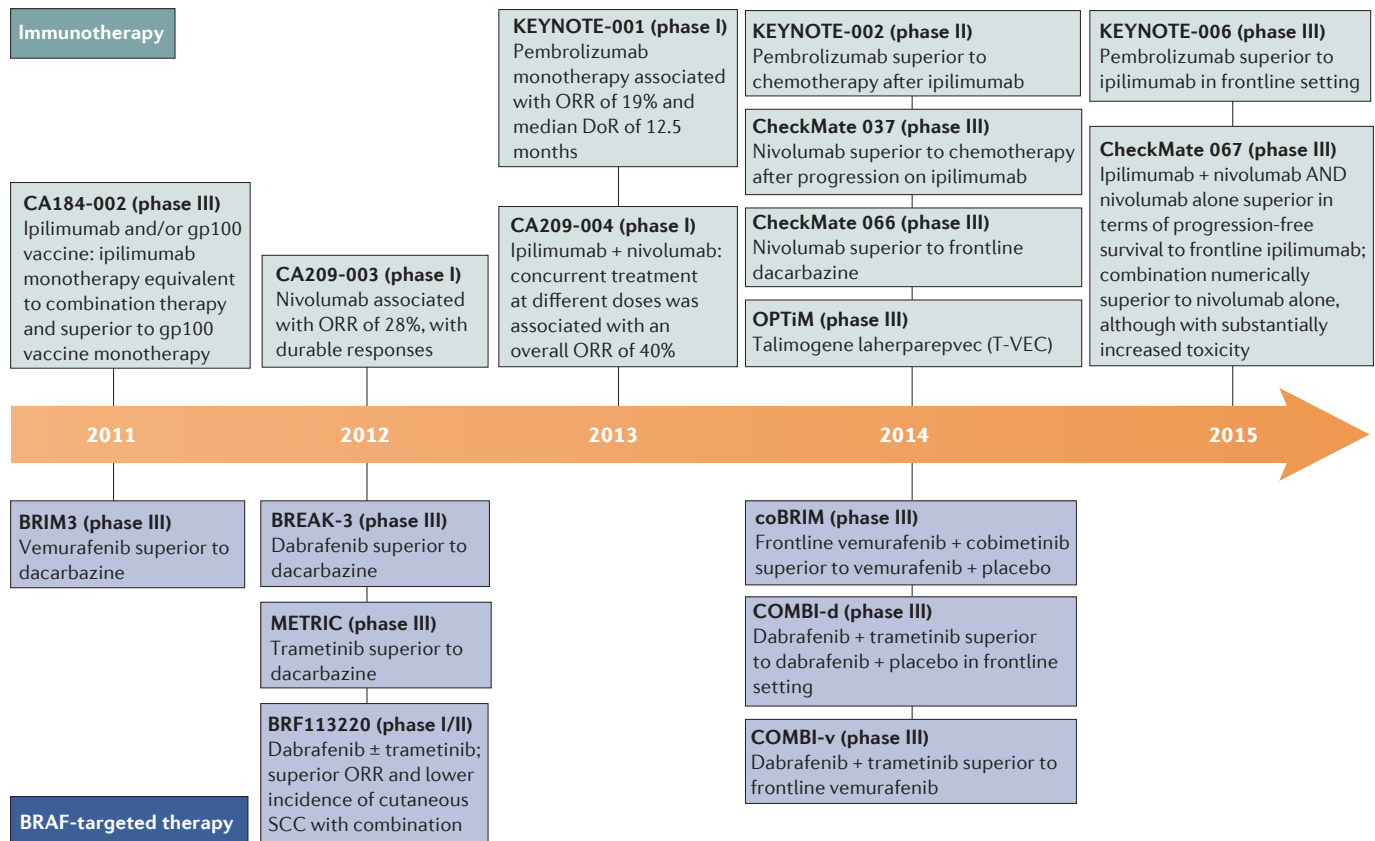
Immunotherapy

CA184-002 (phase III)
Ipilimumab and/or gp100 vaccine: ipilimumab monotherapy equivalent to combination therapy and superior to gp100 vaccine monotherapy

CA209-003 (phase I)
Nivolumab associated with ORR of 28%, with durable responses

KEYNOTE-001 (phase I)
Pembrolizumab monotherapy associated with ORR of 19% and median DoR of 12.5 months

CA209-004 (phase I)
Ipilimumab + nivolumab: concurrent treatment at different doses was associated with an overall ORR of 40%

KEYNOTE-002 (phase II)
Pembrolizumab superior to chemotherapy after ipilimumab

CheckMate 037 (phase III)
Nivolumab superior to chemotherapy after progression on ipilimumab

CheckMate 066 (phase III)
Nivolumab superior to frontline dacarbazine

OPTiM (phase III)
Talimogene laherparepvec (T-VEC)

KEYNOTE-006 (phase III)
Pembrolizumab superior to ipilimumab in frontline setting

CheckMate 067 (phase III)
Ipilimumab + nivolumab AND nivolumab alone superior in terms of progression-free survival to frontline ipilimumab; combination numerically superior to nivolumab alone, although with substantially increased toxicity

2011 2012 2013 2014 2015

BRIM3 (phase III)
Vemurafenib superior to dacarbazine

BREAK-3 (phase III)
Dabrafenib superior to dacarbazine

METRIC (phase III)
Trametinib superior to dacarbazine

BRF113220 (phase I/II)
Dabrafenib ± trametinib; superior ORR and lower incidence of cutaneous SCC with combination

coBRIM (phase III)
Frontline vemurafenib + cobimetinib superior to vemurafenib + placebo

COMBI-d (phase III)
Dabrafenib + trametinib superior to dabrafenib + placebo in frontline setting

COMBI-v (phase III)
Dabrafenib + trametinib superior to frontline vemurafenib

BRAF-targeted therapy